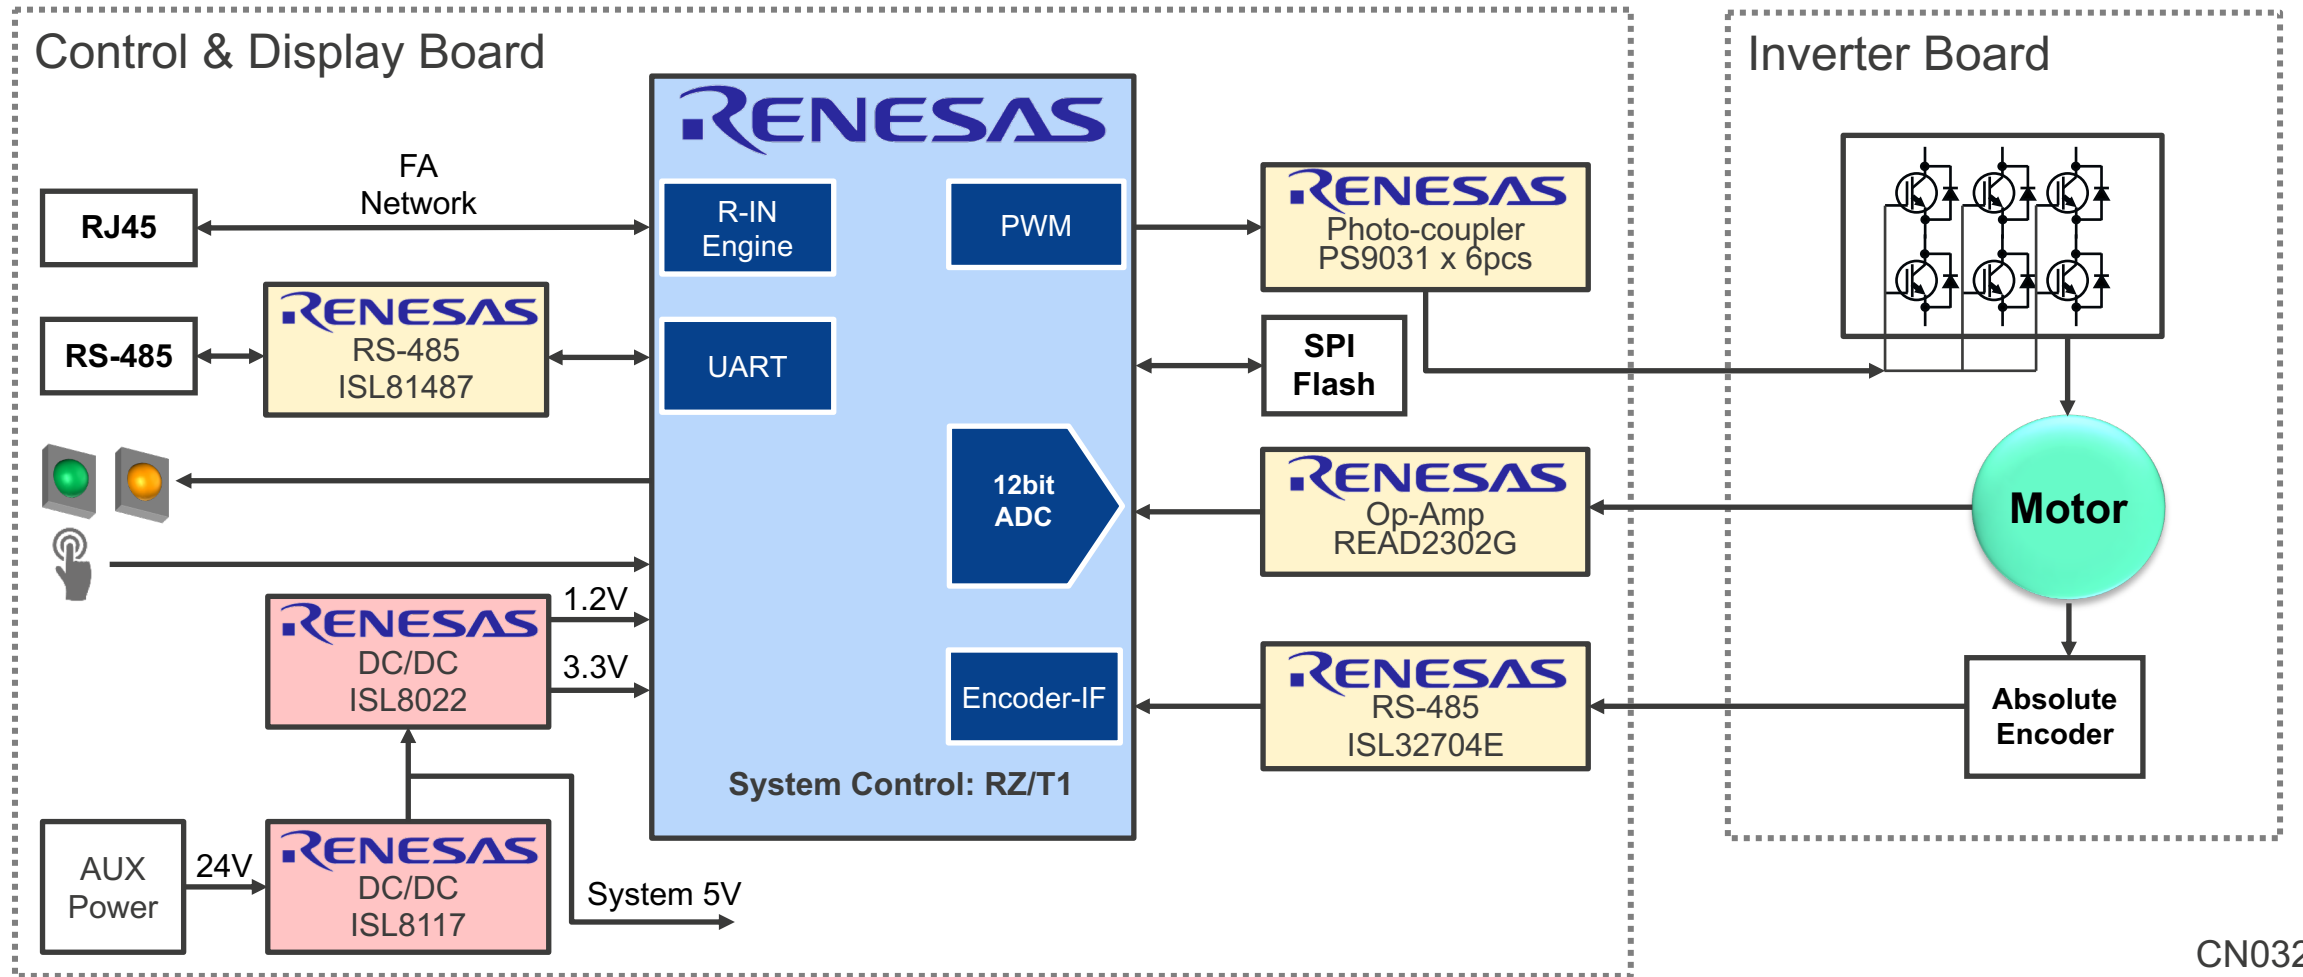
Control & Display Board

Inverter Board

RENESAS

FA Network

RJ45

R-IN Engine

PWM

RENESAS
Photo-coupler
PS9031 x 6pcs

RS-485

RENESAS
RS-485
ISL81487

UART

SPI Flash

12bit ADC

RENESAS
Op-Amp
READ2302G

Motor

RENESAS
DC/DC
ISL8022

1.2V

3.3V

Encoder-IF

RENESAS
RS-485
ISL32704E

Absolute Encoder

System Control: RZ/T1

AUX Power

24V

RENESAS
DC/DC
ISL8117

System 5V

CN032